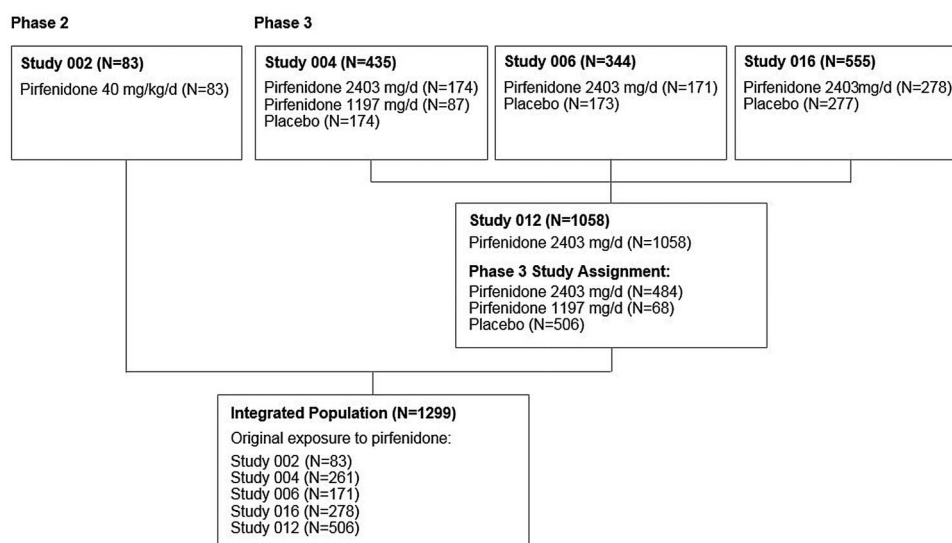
Phase 2

Phase 3

Study 002 (N=83)
Pirfenidone 40 mg/kg/d (N=83)

Study 004 (N=435)
Pirfenidone 2403 mg/d (N=174)
Pirfenidone 1197 mg/d (N=87)
Placebo (N=174)

Study 006 (N=344)
Pirfenidone 2403 mg/d (N=171)
Placebo (N=173)

Study 016 (N=555)
Pirfenidone 2403mg/d (N=278)
Placebo (N=277)

Study 012 (N=1058)
Pirfenidone 2403 mg/d (N=1058)

Phase 3 Study Assignment:
Pirfenidone 2403 mg/d (N=484)
Pirfenidone 1197 mg/d (N=68)
Placebo (N=506)

Integrated Population (N=1299)
Original exposure to pirfenidone:
Study 002 (N=83)
Study 004 (N=261)
Study 006 (N=171)
Study 016 (N=278)
Study 012 (N=506)